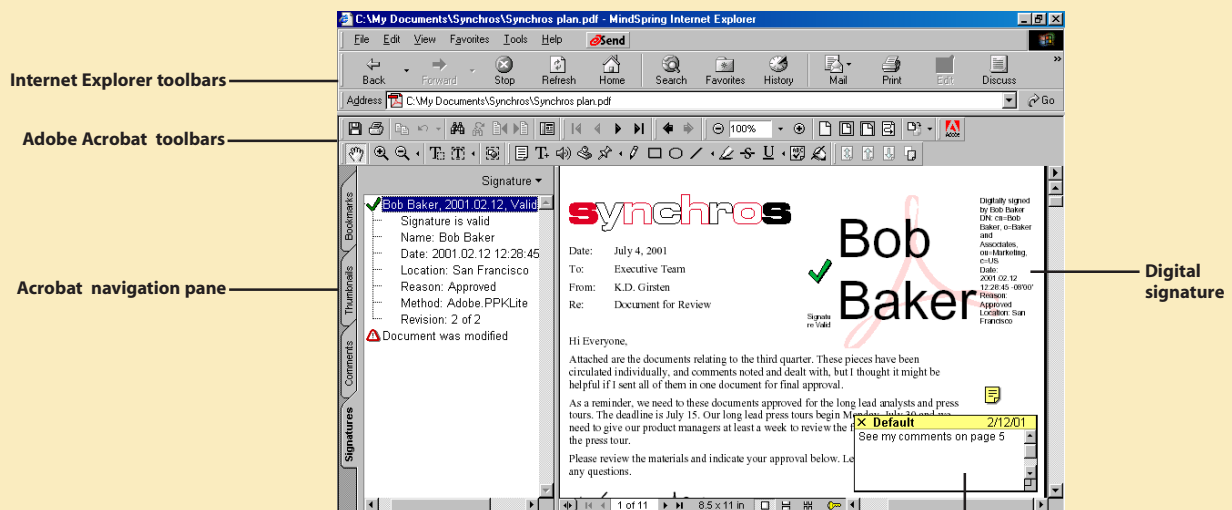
C:\My Documents\Synchros\Synchros plan.pdf - MindSpring Internet Explorer

File Edit View Favorites Tools Help Send

Back Forward Stop Refresh Home Search Favorites History Mail Print Edit Discuss

Address C:\My Documents\Synchros\Synchros plan.pdf Go

Internet Explorer toolbars

Adobe Acrobat toolbars

100%

Acrobat navigation pane

Bookmarks Thumbnails Comments Signatures

Signature

Bob Baker, 2001.02.12, Valid
Signature is valid
Name: Bob Baker
Date: 2001.02.12 12:28:45
Location: San Francisco
Reason: Approved
Method: Adobe.PPKLite
Revision: 2 of 2
Document was modified

synchros

Date: July 4, 2001
To: Executive Team
From: K.D. Girsten
Re: Document for Review

Bob Baker

Signature Valid

Digitally signed by Bob Baker DN: cn=Bob Baker, o=Baker and Associates, ou=Marketing, c=US Date: 2001.02.12 12:28:45 -08'00' Reason: Approved Location: San Francisco

Digital signature

Hi Everyone,

Attached are the documents relating to the third quarter. These pieces have been circulated individually, and comments noted and dealt with, but I thought it might be helpful if I sent all of them in one document for final approval.

As a reminder, we need to these documents approved for the long lead analysts and press tours. The deadline is July 15. Our long lead press tours begin Monday, July 30 and we need to give our product managers at least a week to review the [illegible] the press tour.

Please review the materials and indicate your approval below. Le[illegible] any questions.

Default 2/12/01
See my comments on page 5

1 of 11 8.5 x 11 in